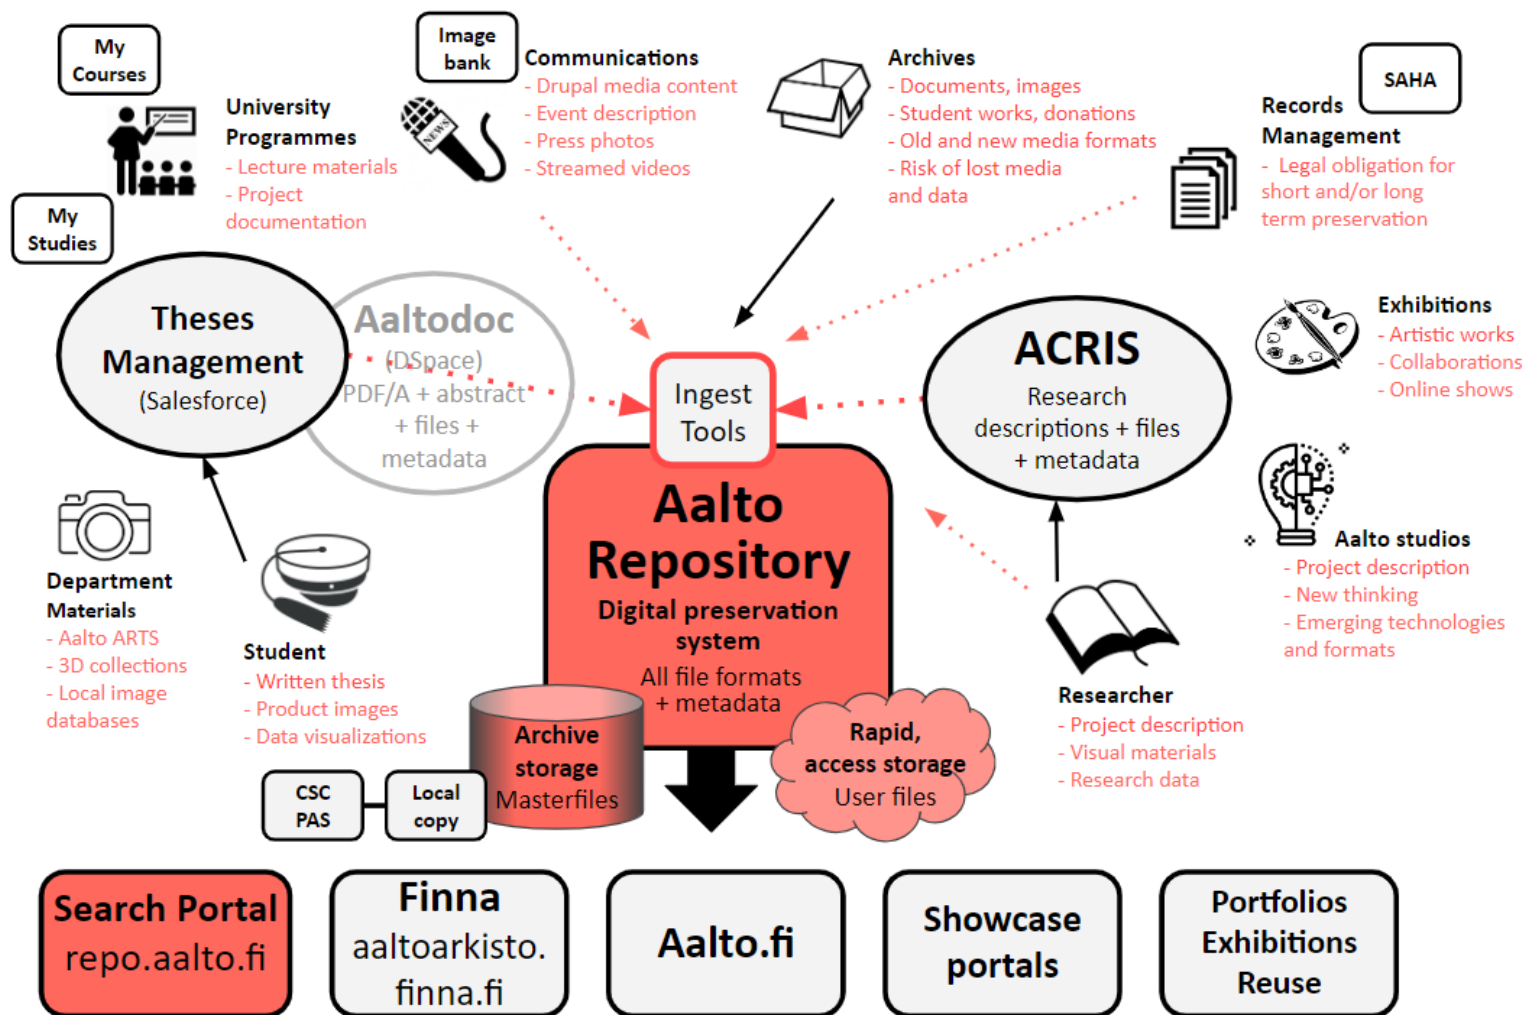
My Courses

University Programmes
- Lecture materials
- Project documentation

My Studies

Image bank

Communications
- Drupal media content
- Event description
- Press photos
- Streamed videos

Archives
- Documents, images
- Student works, donations
- Old and new media formats
- Risk of lost media and data

SAHA

Records Management
- Legal obligation for short and/or long term preservation

Theses Management
(Salesforce)

Aaltodoc
(DSpace)
PDF/A + abstract + files + metadata

Ingest Tools

ACRIS
Research descriptions + files + metadata

Exhibitions
- Artistic works
- Collaborations
- Online shows

Aalto Repository
Digital preservation system
All file formats + metadata

Aalto studios
- Project description
- New thinking
- Emerging technologies and formats

Department Materials
- Aalto ARTS
- 3D collections
- Local image databases

Student
- Written thesis
- Product images
- Data visualizations

Archive storage
Masterfiles

Rapid, access storage
User files

Researcher
- Project description
- Visual materials
- Research data

CSC PAS

Local copy

Search Portal
repo.aalto.fi

Finna
aaltoarkisto.finna.fi

Aalto.fi

Showcase portals

Portfolios
Exhibitions
Reuse